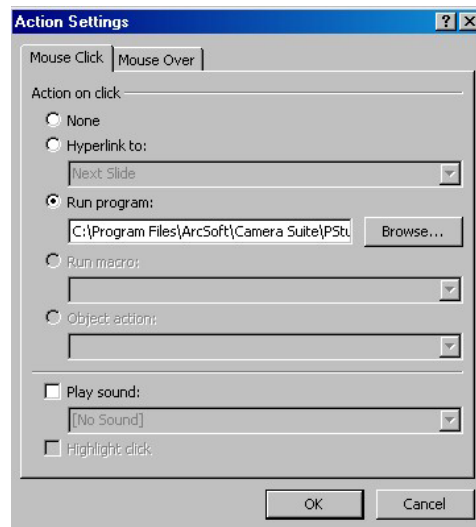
Action Settings

?

X

Mouse Click

Mouse Over

Action on click

None

Hyperlink to:

Next Slide

Run program:

C:\Program Files\ArcSoft\Camera Suite\PStu

Browse...

Run macro:

Object action:

Play sound:

[No Sound]

Highlight click

OK

Cancel